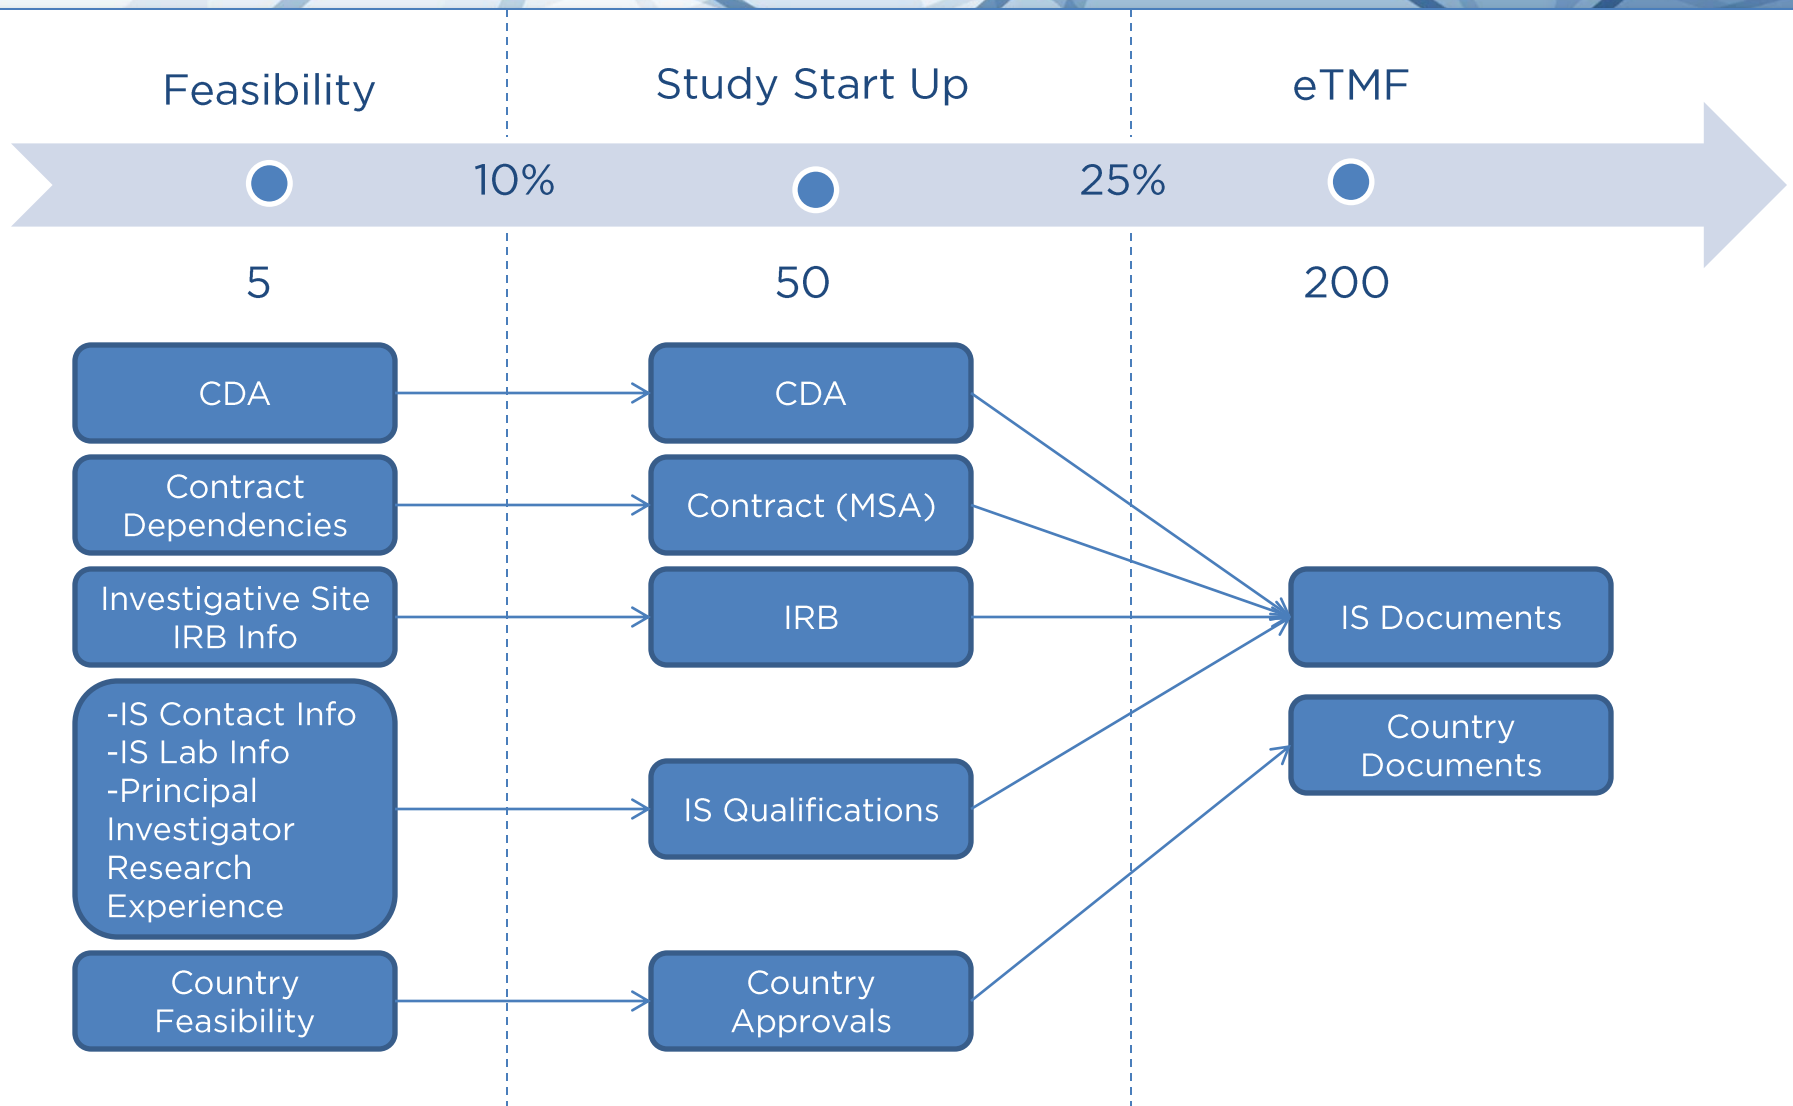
Feasibility

Study Start Up

eTMF

10%

25%

5

50

200

CDA

Contract Dependencies

Investigative Site IRB Info

-IS Contact Info
-IS Lab Info
-Principal Investigator Research Experience

Country Feasibility

CDA

Contract (MSA)

IRB

IS Qualifications

Country Approvals

IS Documents

Country Documents